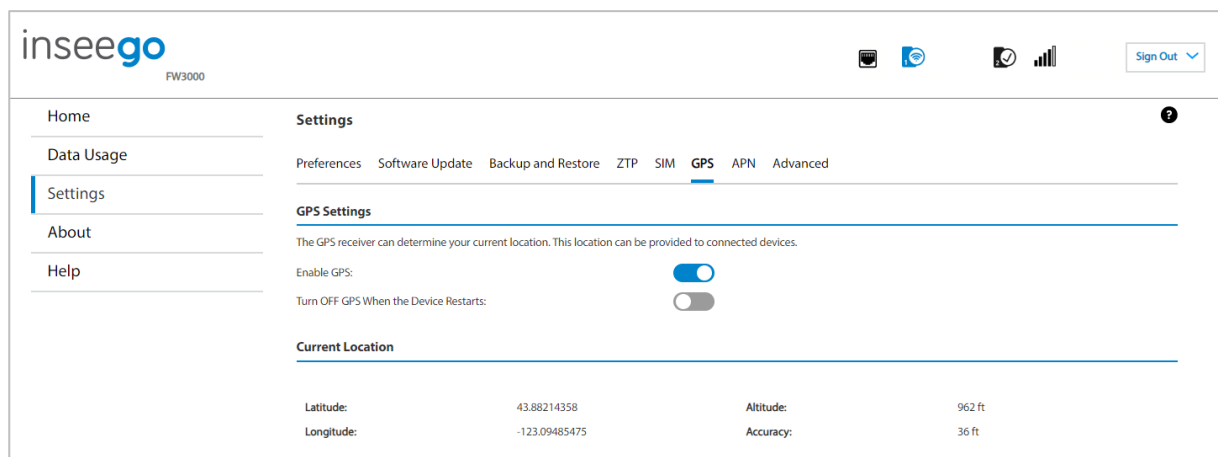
inseego
FW3000

Sign Out

Home
Data Usage
Settings
About
Help

Settings

Preferences Software Update Backup and Restore ZTP SIM GPS APN Advanced

GPS Settings

The GPS receiver can determine your current location. This location can be provided to connected devices.

Enable GPS:

Turn OFF GPS When the Device Restarts:

Current Location

| Latitude: | 43.88214358 | Altitude: | 962 ft |
|---|---|---|---|
| Longitude: | -123.09485475 | Accuracy: | 36 ft |